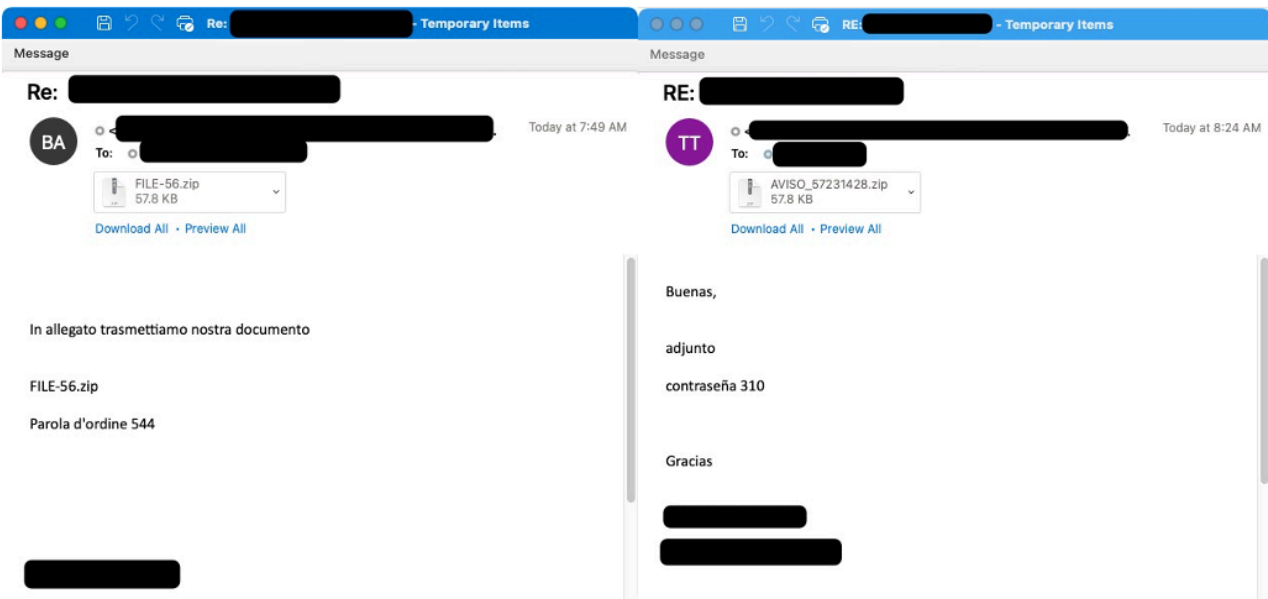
Re: - Temporary Items

Message

Re:

BA

Today at 7:49 AM

To:

FILE-56.zip
57.8 KB

Download All • Preview All

In allegato trasmettiamo nostra documento

FILE-56.zip

Parola d'ordine 544

RE: - Temporary Items

Message

RE:

TT

Today at 8:24 AM

To:

AVISO_57231428.zip
57.8 KB

Download All • Preview All

Buenas,

adjunto

contraseña 310

Gracias